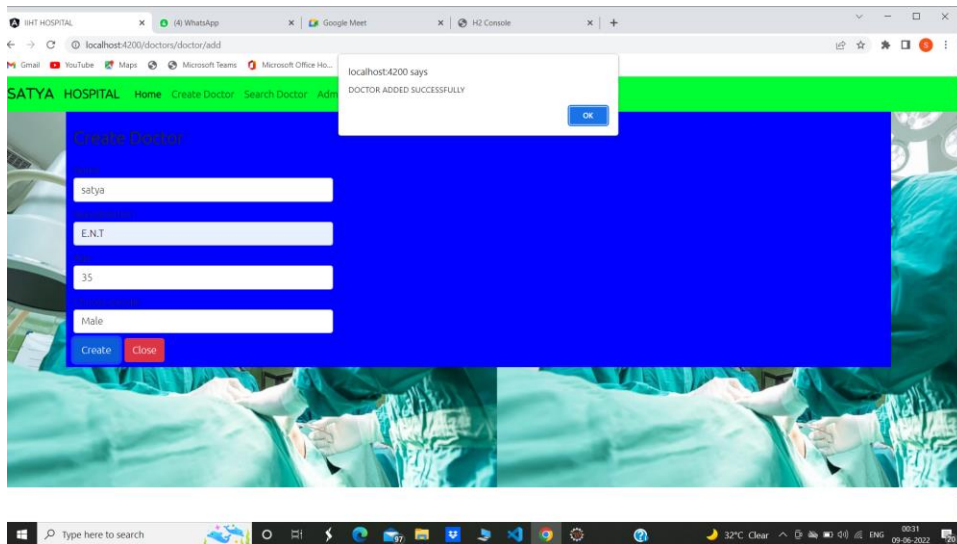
IIHT HOSPITAL ×
(4) WhatsApp ×
Google Meet ×
H2 Console ×
+

localhost:4200/doctors/doctor/add

Gmail YouTube Maps Microsoft Teams Microsoft Office Ho...

localhost:4200 says
DOCTOR ADDED SUCCESSFULLY
OK

SATYA HOSPITAL Home Create Doctor Search Doctor Adm

Create Doctor
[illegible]
satya
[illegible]
E.N.T
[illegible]
35
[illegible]
Male
Create Close

Type here to search
32°C Clear ENG 00:31 09-06-2022